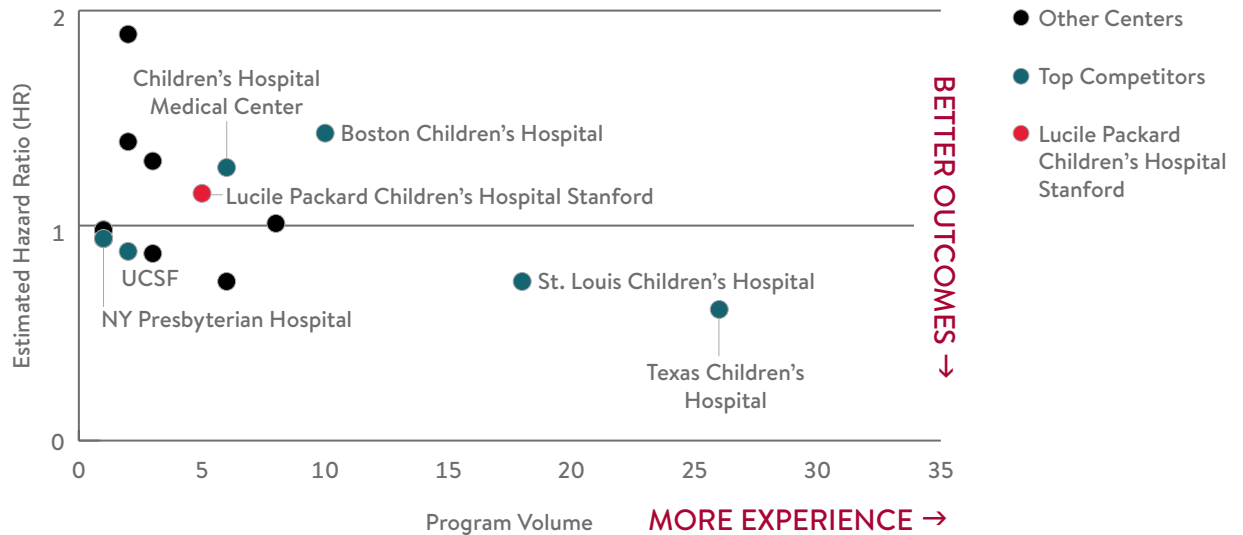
2
1
0
Estimated Hazard Ratio (HR)
Children's Hospital Medical Center
Boston Children's Hospital
Lucile Packard Children's Hospital Stanford
UCSF
NY Presbyterian Hospital
St. Louis Children's Hospital
Texas Children's Hospital
0 5 10 15 20 25 30 35
Program Volume
MORE EXPERIENCE →
BETTER OUTCOMES →
Other Centers
Top Competitors
Lucile Packard Children's Hospital Stanford